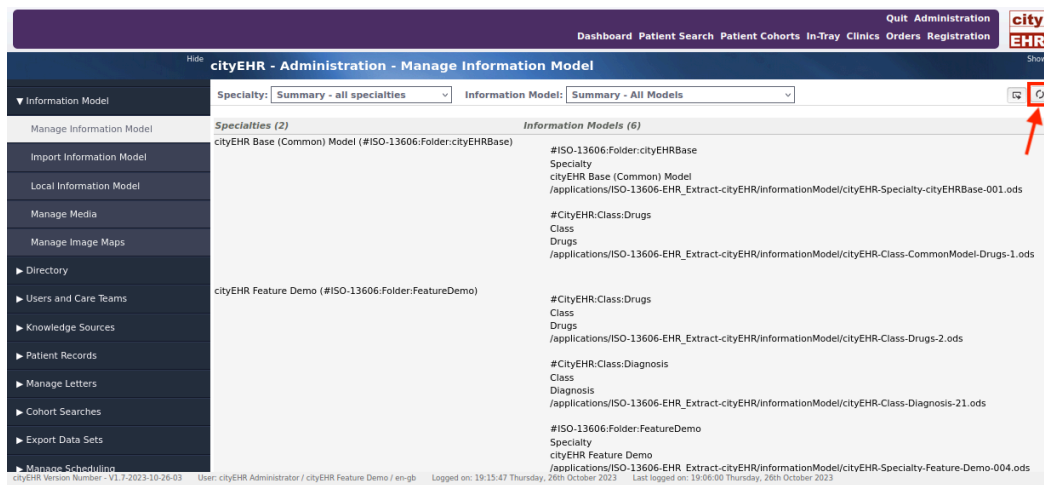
Quit Administration
Dashboard Patient Search Patient Cohorts In-Tray Clinics Orders Registration
city EHR

Hide
cityEHR - Administration - Manage Information Model
Show

▼ Information Model
Manage Information Model
Import Information Model
Local Information Model
Manage Media
Manage Image Maps
▶ Directory
▶ Users and Care Teams
▶ Knowledge Sources
▶ Patient Records
▶ Manage Letters
▶ Cohort Searches
▶ Export Data Sets
▶ Manage Scheduling

Specialty: Summary - all specialties
Information Model: Summary - All Models

Specialties (2)
Information Models (6)

cityEHR Base (Common) Model (#ISO-13606:Folder:cityEHRBase)

#ISO-13606:Folder:cityEHRBase
Specialty
cityEHR Base (Common) Model
/applications/ISO-13606-EHR_Extract-cityEHR/informationModel/cityEHR-Specialty-cityEHRBase-001.ods

#CityEHR:Class:Drugs
Class
Drugs
/applications/ISO-13606-EHR_Extract-cityEHR/informationModel/cityEHR-Class-CommonModel-Drugs-1.ods

cityEHR Feature Demo (#ISO-13606:Folder:FeatureDemo)

#CityEHR:Class:Drugs
Class
Drugs
/applications/ISO-13606-EHR_Extract-cityEHR/informationModel/cityEHR-Class-Drugs-2.ods

#CityEHR:Class:Diagnosis
Class
Diagnosis
/applications/ISO-13606-EHR_Extract-cityEHR/informationModel/cityEHR-Class-Diagnosis-21.ods

#ISO-13606:Folder:FeatureDemo
Specialty
cityEHR Feature Demo
/applications/ISO-13606-EHR_Extract-cityEHR/informationModel/cityEHR-Specialty-Feature-Demo-004.ods

cityEHR Version Number - V1.7-2023-10-26-03 User: cityEHR Administrator / cityEHR Feature Demo / en-gb Logged on: 19:15:47 Thursday, 26th October 2023 Last logged on: 19:06:00 Thursday, 26th October 2023